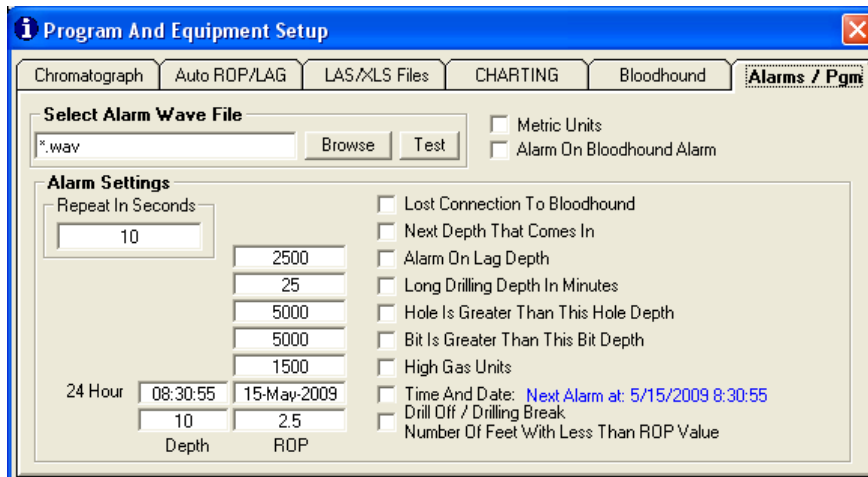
Program And Equipment Setup

Chromatograph | Auto ROP/LAG | LAS/XLS Files | CHARTING | Bloodhound | Alarms / Pgm

Select Alarm Wave File
*.wav
Browse
Test

Metric Units
Alarm On Bloodhound Alarm

Alarm Settings
Repeat In Seconds
10

Lost Connection To Bloodhound
Next Depth That Comes In
2500
Alarm On Lag Depth
25
Long Drilling Depth In Minutes
5000
Hole Is Greater Than This Hole Depth
5000
Bit Is Greater Than This Bit Depth
1500
High Gas Units
24 Hour
08:30:55
15-May-2009
Time And Date: Next Alarm at: 5/15/2009 8:30:55
10
2.5
Drill Off / Drilling Break
Number Of Feet With Less Than ROP Value
Depth
ROP